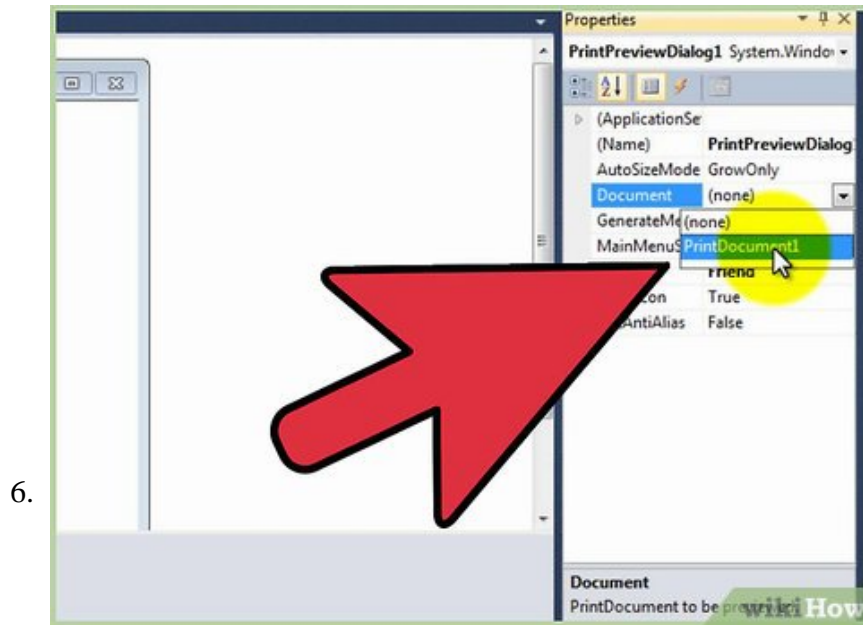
6.

Properties

PrintPreviewDialog1 System.Windo

(ApplicationSe

(Name) PrintPreviewDialog

AutoSizeMode GrowOnly

Document (none)

GenerateMe (none)

MainMenuS PrintDocument1

Friend

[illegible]on True

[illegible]AntiAlias False

Document

PrintDocument to be pre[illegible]

wikiHow